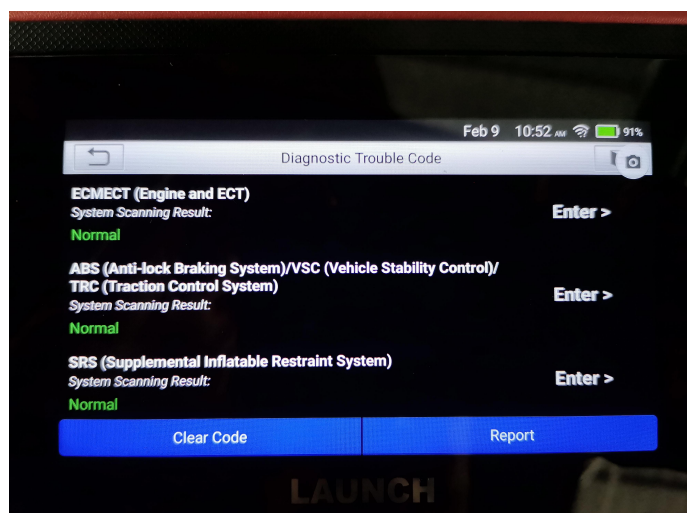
Feb 9 10:52 AM 91%

Diagnostic Trouble Code

ECMECT (Engine and ECT)
System Scanning Result:
Normal
Enter >

ABS (Anti-lock Braking System)/VSC (Vehicle Stability Control)/ TRC (Traction Control System)
System Scanning Result:
Normal
Enter >

SRS (Supplemental Inflatable Restraint System)
System Scanning Result:
Normal
Enter >

Clear Code
Report

LAUNCH